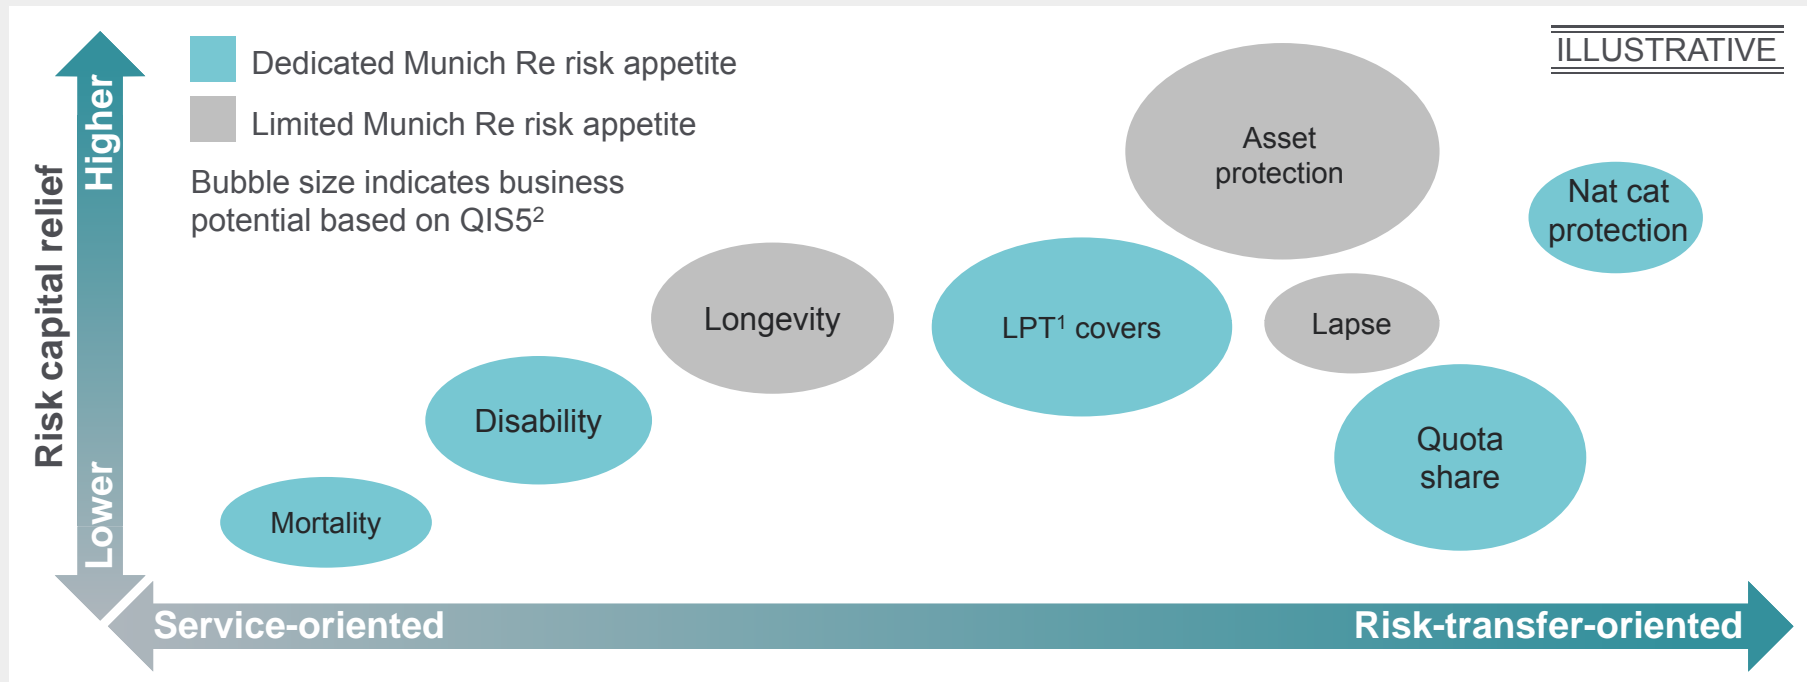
ILLUSTRATIVE

Dedicated Munich Re risk appetite

Limited Munich Re risk appetite

Bubble size indicates business potential based on QIS5$^2$

Risk capital relief

Higher

Lower

Asset protection

Nat cat protection

Longevity

LPT$^1$ covers

Lapse

Disability

Quota share

Mortality

Service-oriented

Risk-transfer-oriented